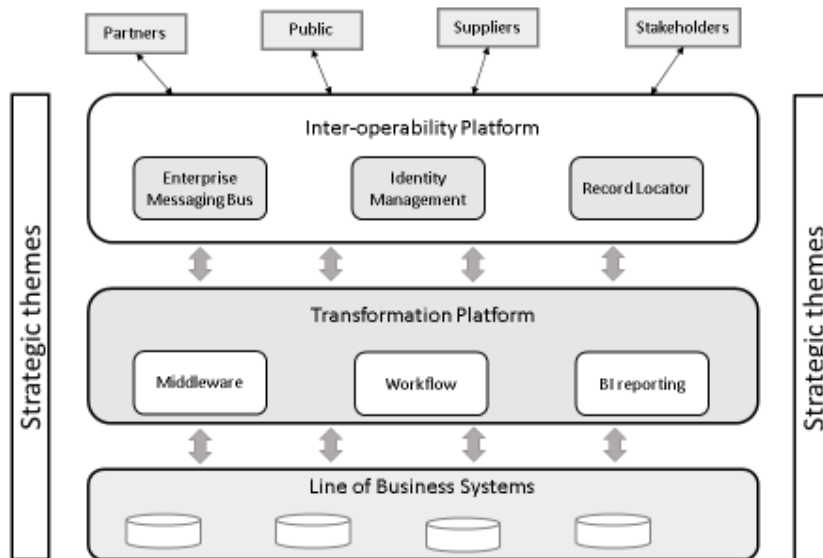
Partners

Public

Suppliers

Stakeholders

Strategic themes

Inter-operability Platform

Enterprise Messaging Bus

Identity Management

Record Locator

Transformation Platform

Middleware

Workflow

BI reporting

Line of Business Systems

Strategic themes